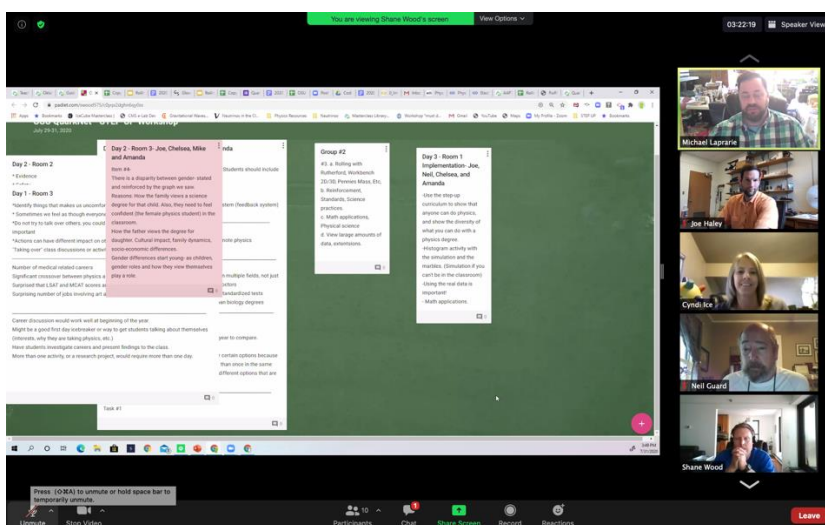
You are viewing Shane Wood's screen   View Options

03:22:19   Speaker View

padlet.com

GSU Quarknet Over-Ur Workshop
July 29-31, 2020

Day 2 - Room 2

* Evidence

Day 1 - Room 3

*Identify things that makes us uncomfor
* Sometimes we feel as though everyone
*Do not try to talk over others, you could
important
*Actions can have different impact on ot
"Taking over" class discussions or activi

Number of medical related careers
Significant crossover between physics a
Surprised that LSAT and MCAT scores ar
Surprising number of jobs involving art a

Career discussion would work well at beginning of the year.
Might be a good first day icebreaker or way to get students talking about themselves (interests, why they are taking physics, etc.)
Have students investigate careers and present findings to the class.
More than one activity, or a research project, would require more than one day.

Day 2 - Room 3- Joe, Chelsea, Mike and Amanda

Item #4-
There is a disparity between gender- stated and reinforced by the graph we saw.
Reasons: How the family views a science degree for that child. Also, they need to feel confident (the female physics student) in the classroom.
How the father views the degree for daughter. Cultural impact, family dynamics, socio-economic differences.
Gender differences start young- as children, gender roles and how they view themselves play a role.

Task #1

nda
Students should include
stem (feedback system)
note physics.
n multiple fields, not just
ctors
tandardized tests
an biology degrees
year to compare.
certain options because
than once in the same
different options that are

Group #2

#5. a. Rolling with Rutherford, Workbench 20/30, Pennies Mass, Etc.
b. Reinforcement, Standards, Science practices.
c. Math applications, Physical science
d. View larage amounts of data, extensions.

Day 3 - Room 1
Implementation- Joe, Neil, Chelsea, and Amanda

-Use the step-up curriculum to show that anyone can do physics, and show the diversity of what you can do with a physics degree.
-Histogram activity with the simulation and the marbles. (Simulation if you can't be in the classroom)
-Using the real data is important!
- Math applications.

Michael Laprarie
Joe Haley
Cyndi Ice
Neil Guard
Shane Wood

Press (⌥⌘A) to unmute or hold space bar to temporarily unmute.

Unmute   Stop Video   Participants 10   Chat   Share Screen   Record   Reactions   Leave